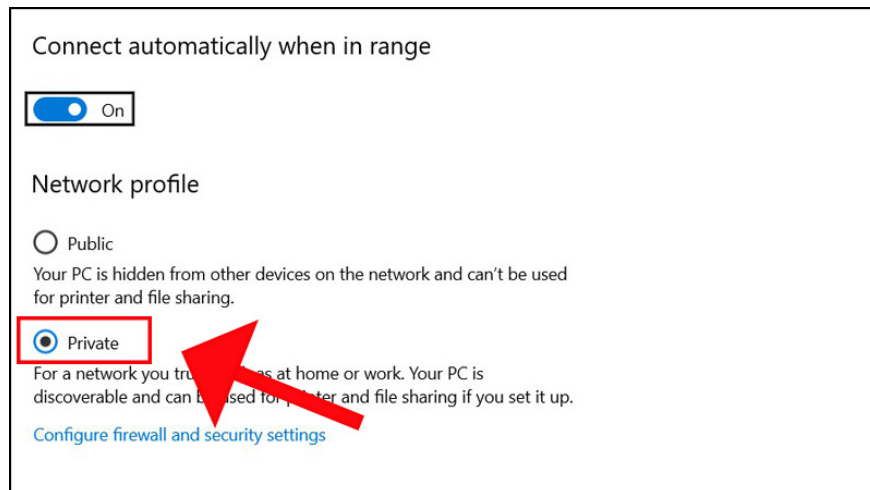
Connect automatically when in range

On

Network profile

Public

Your PC is hidden from other devices on the network and can't be used for printer and file sharing.

Private

For a network you tru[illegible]s at home or work. Your PC is discoverable and can b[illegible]sed fo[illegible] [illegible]r and file sharing if you set it up.

Configure firewall and security settings